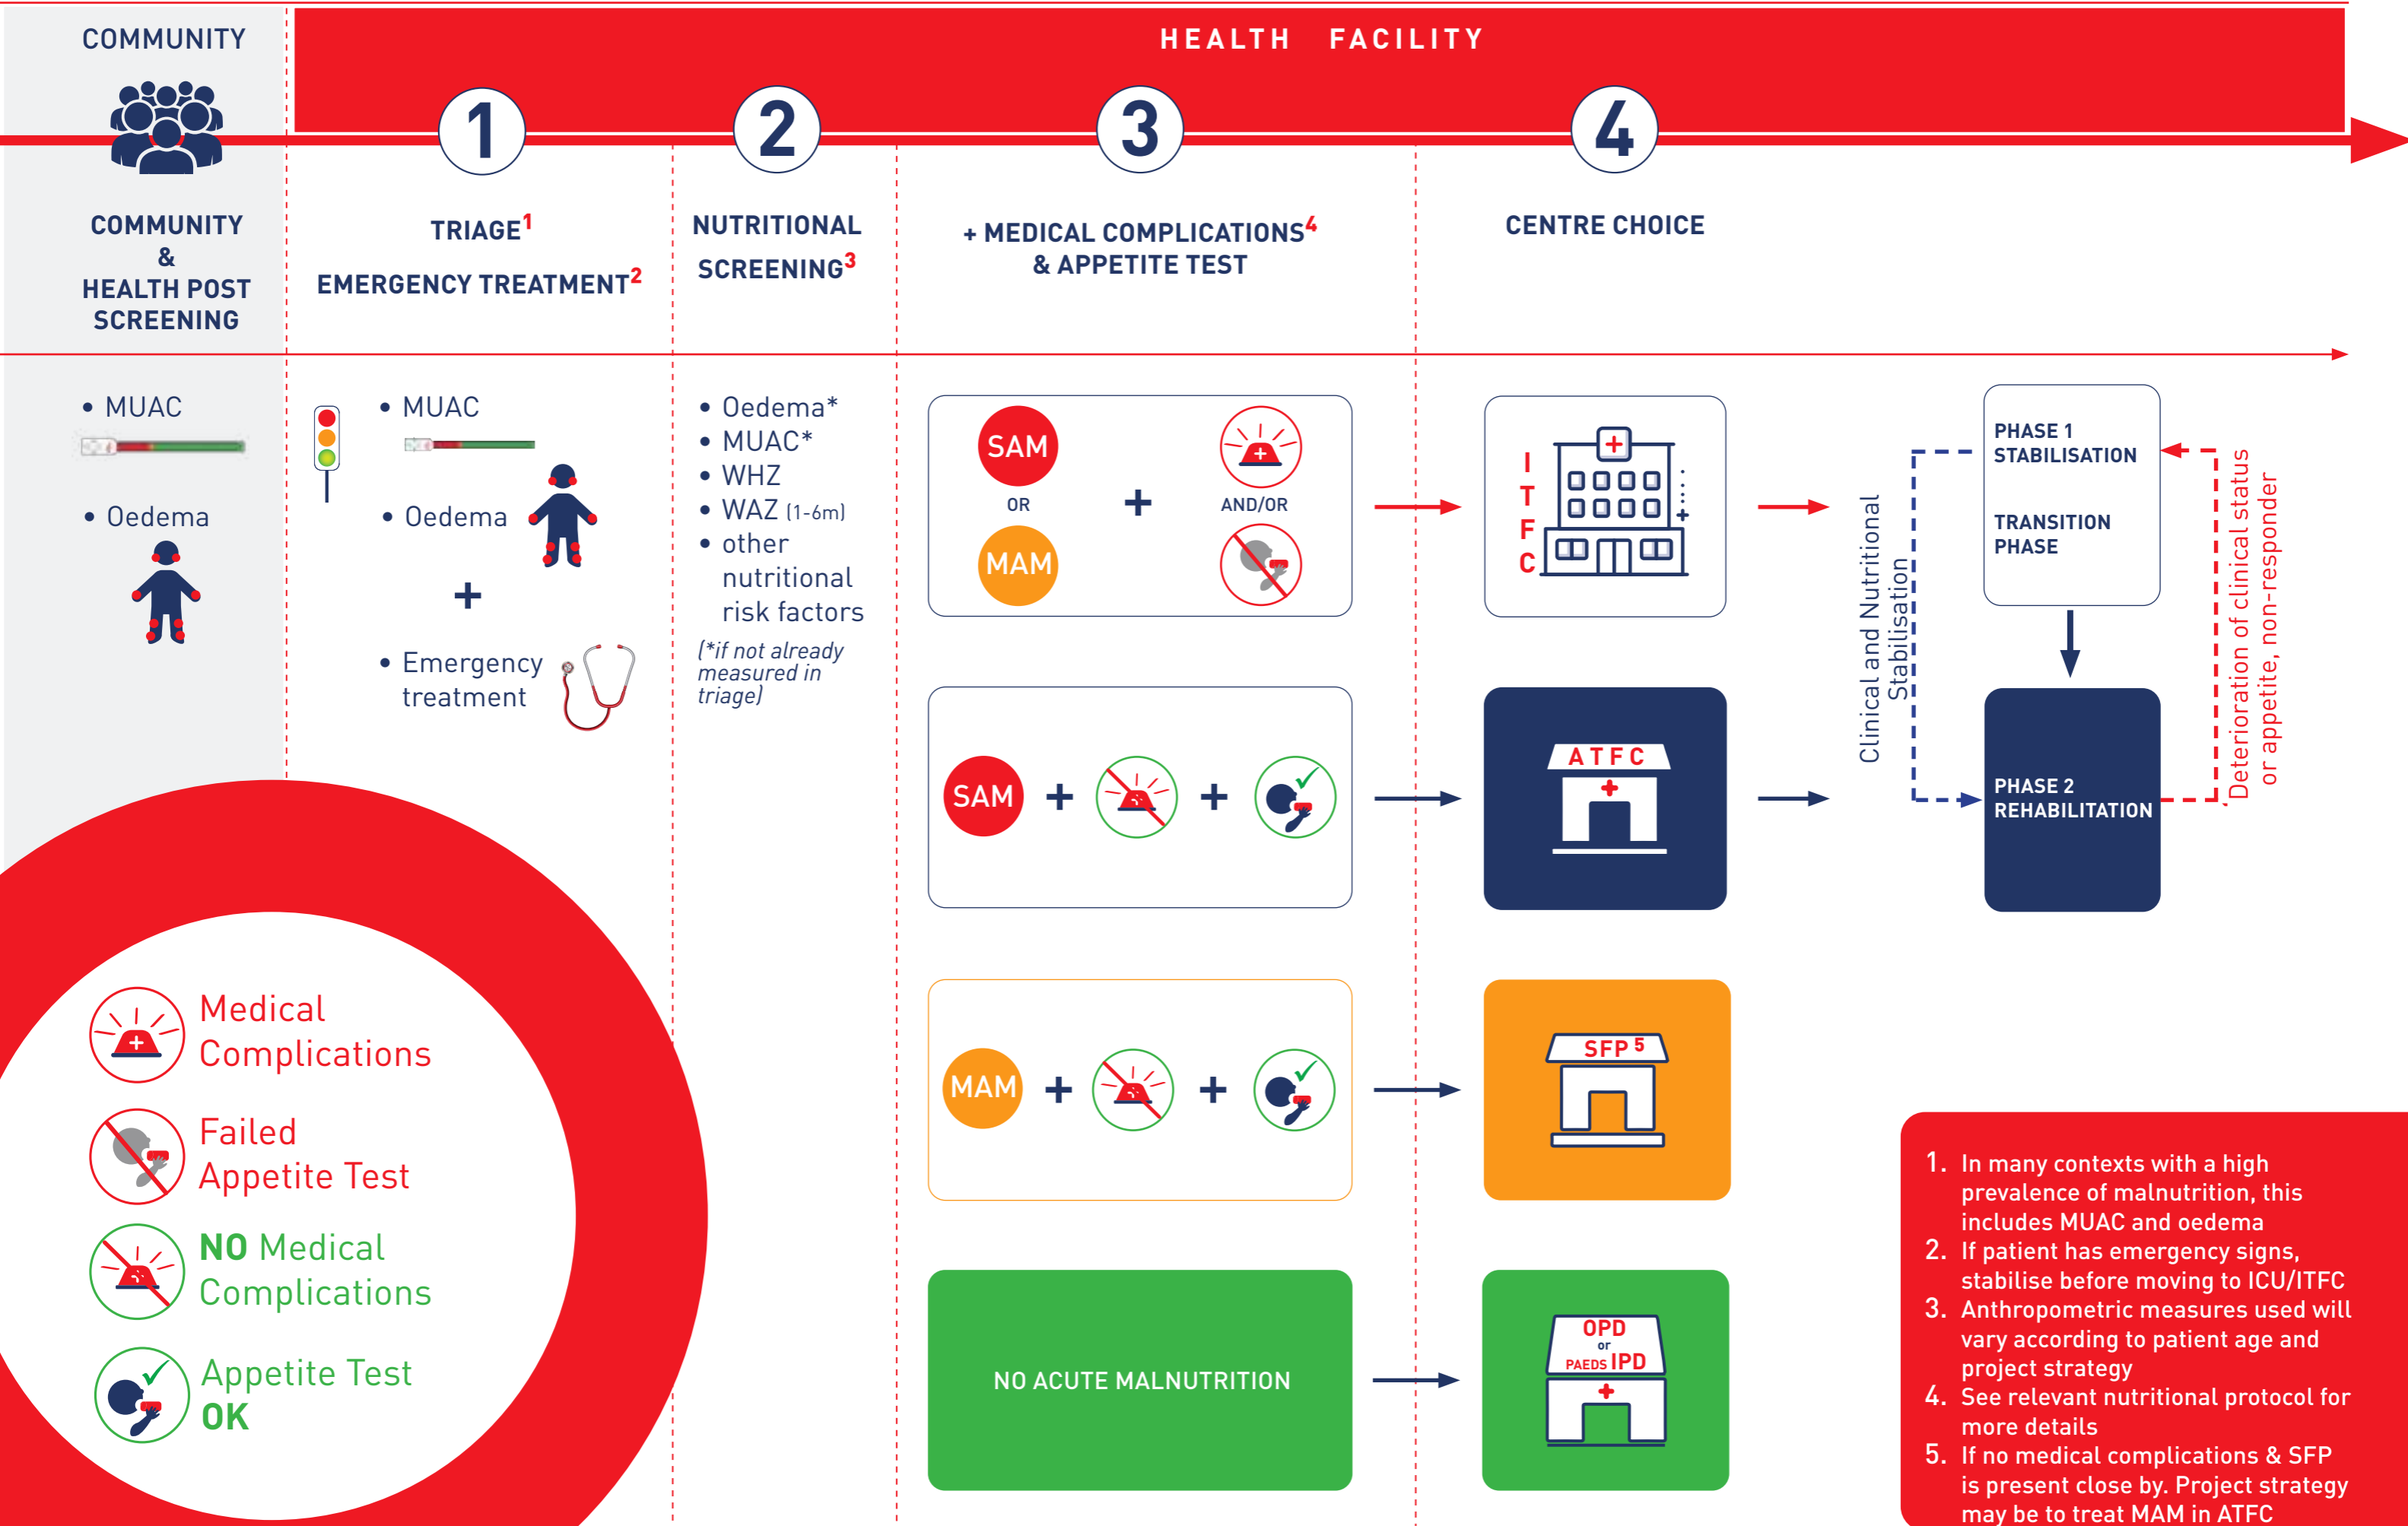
COMMUNITY

HEALTH FACILITY

1

2

3

4

COMMUNITY & HEALTH POST SCREENING

TRIAGE$^1$

EMERGENCY TREATMENT$^2$

NUTRITIONAL SCREENING$^3$

+ MEDICAL COMPLICATIONS$^4$ & APPETITE TEST

CENTRE CHOICE

• MUAC

• Oedema

• MUAC

• Oedema

+

• Emergency treatment

• Oedema*
• MUAC*
• WHZ
• WAZ (1-6m)
• other nutritional risk factors

(*if not already measured in triage)

SAM
OR
MAM
+
AND/OR

ITFC

PHASE 1 STABILISATION

TRANSITION PHASE

Clinical and Nutritional Stabilisation

Deterioration of clinical status or appetite, non-responder

SAM + +

ATFC

PHASE 2 REHABILITATION

MAM + +

SFP 5

NO ACUTE MALNUTRITION

OPD or PAEDS IPD

Medical Complications

Failed Appetite Test

NO Medical Complications

Appetite Test OK

1. In many contexts with a high prevalence of malnutrition, this includes MUAC and oedema
2. If patient has emergency signs, stabilise before moving to ICU/ITFC
3. Anthropometric measures used will vary according to patient age and project strategy
4. See relevant nutritional protocol for more details
5. If no medical complications & SFP is present close by. Project strategy may be to treat MAM in ATFC